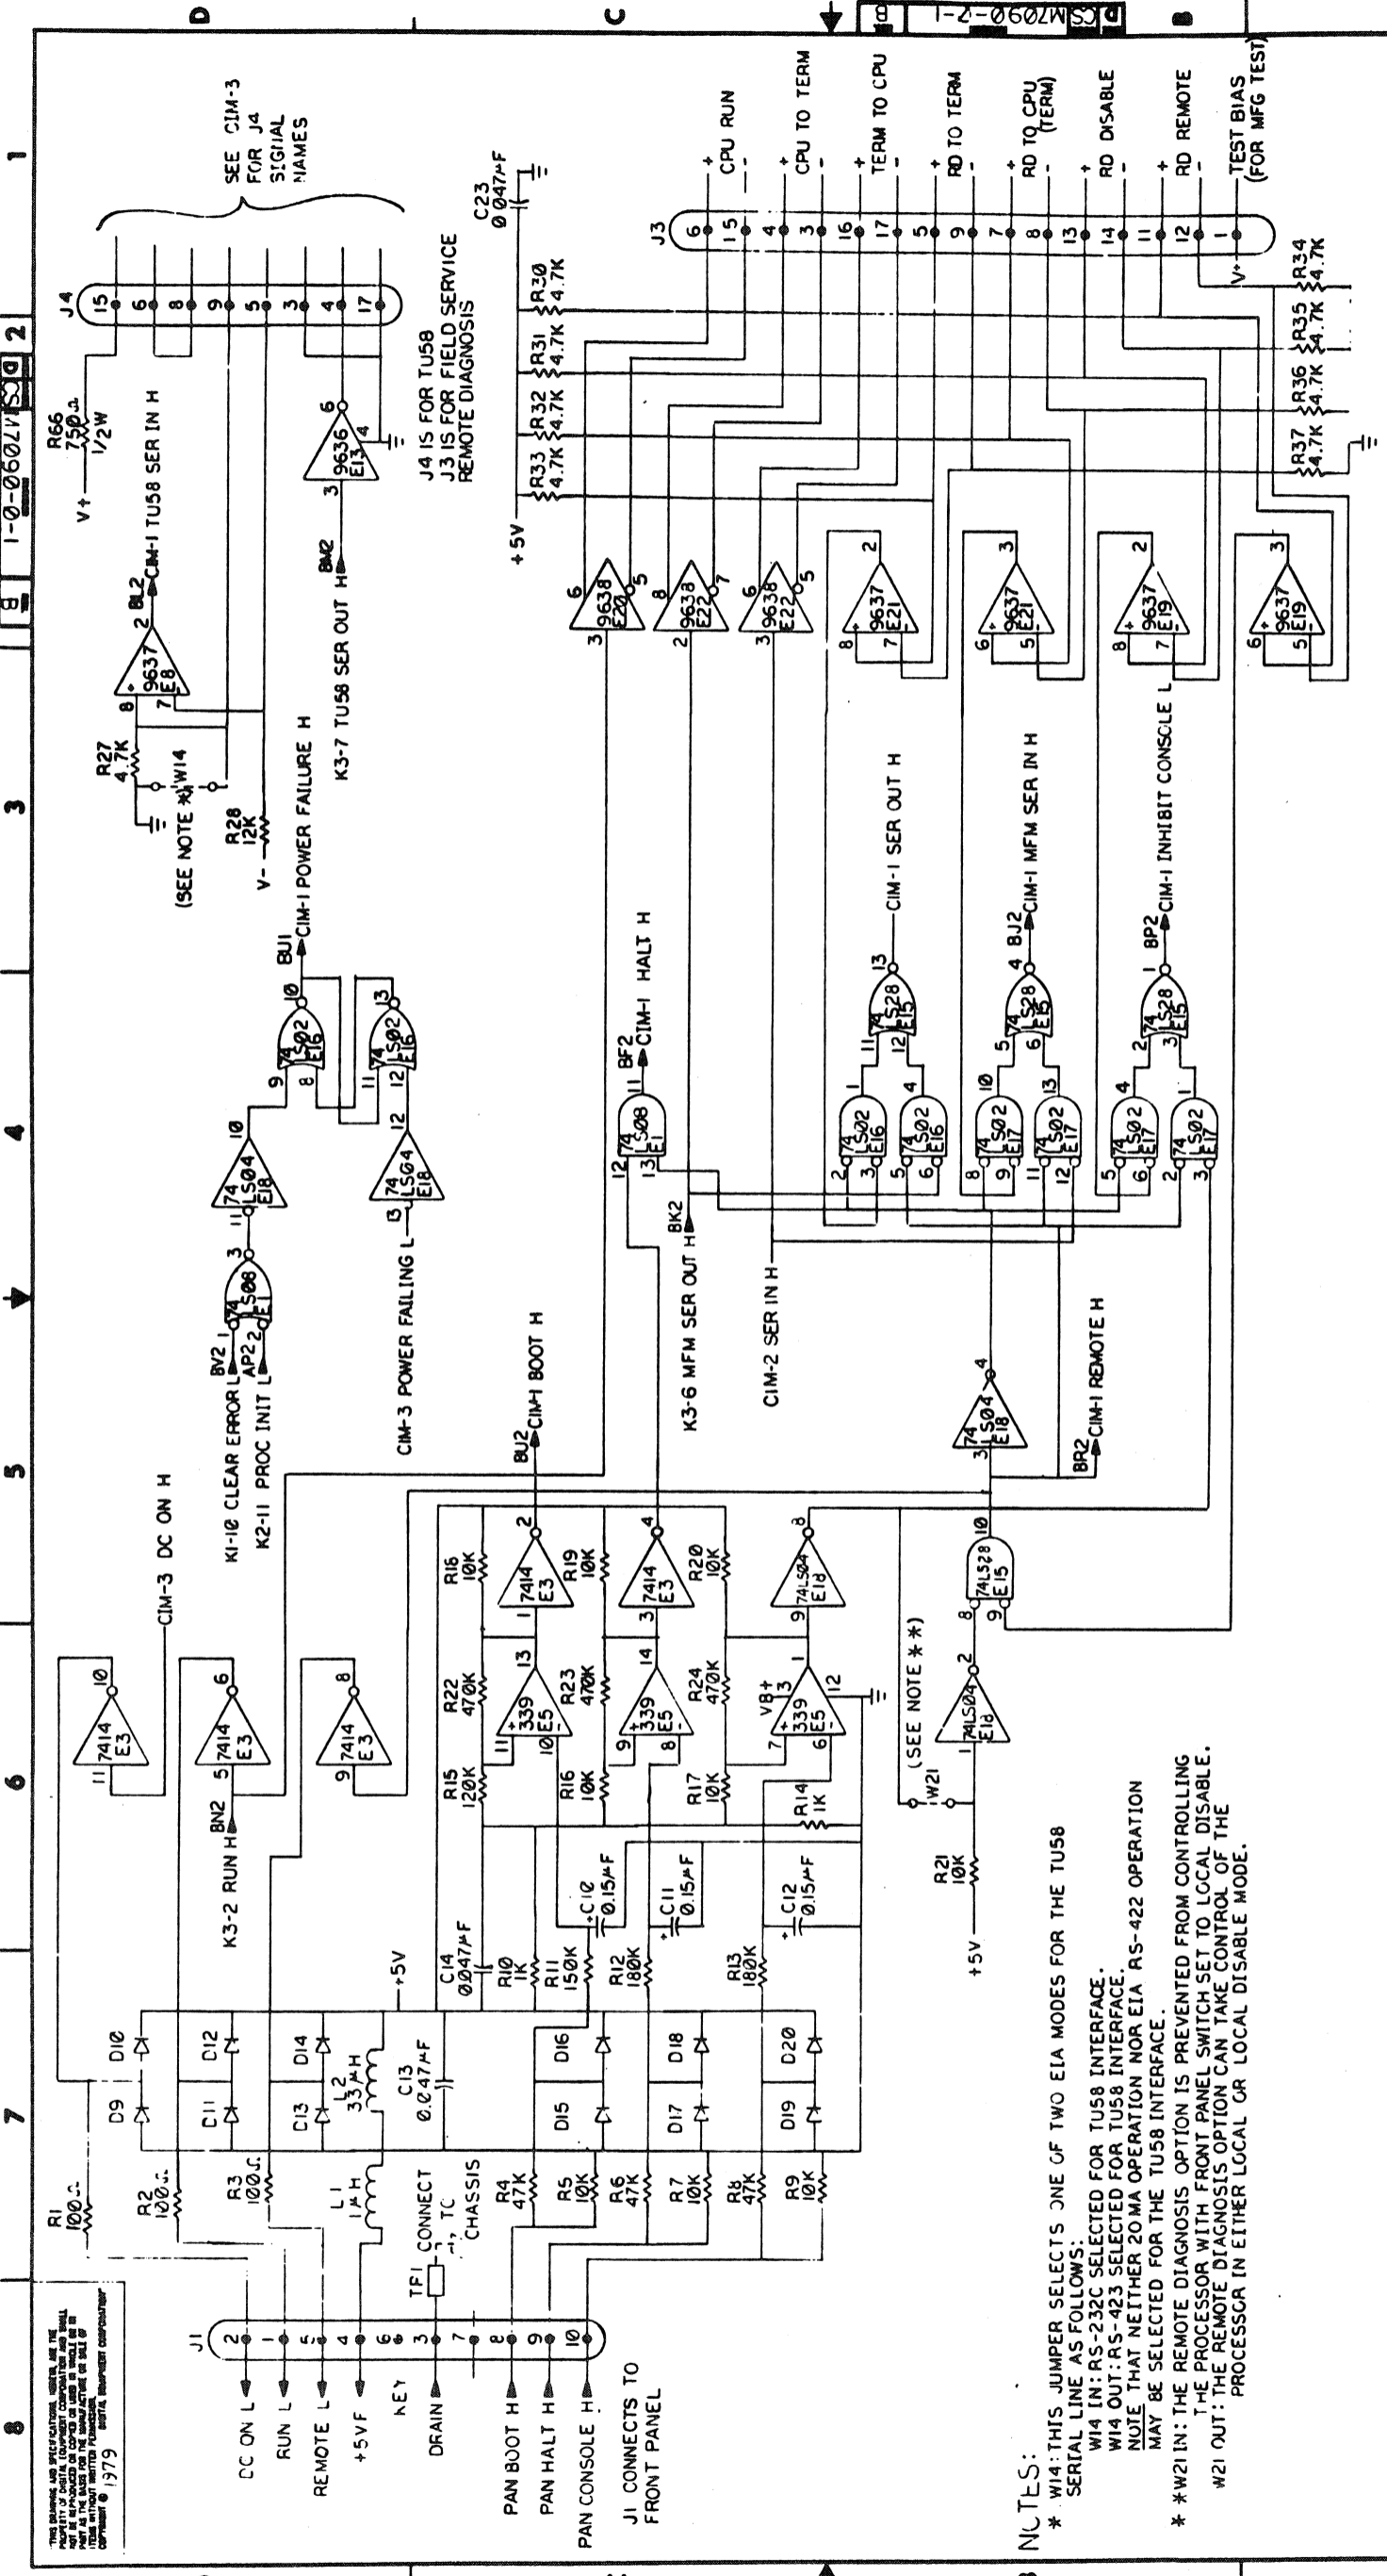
D C B
CS M7090-0-1 B
1 2 3 4 5 6 7 8

SEE CIM-3 FOR J4 SIGNAL NAMES
J4
15 6 8 9 5 2 3 4 17
R66 750Ω 1/2W
V+
CIM-1 TU58 SER IN H
BL2
9637 E8
R27 4.7K
W14
(SEE NOTE *)
R28 12K
V-
9636 E13
BK2
K3-7 TU58 SER OUT H
J4 IS FOR TU58
J3 IS FOR FIELD SERVICE REMOTE DIAGNOSIS
CIM-1 POWER FAILURE H
BU1
74LS02 E16
74LS04 E18
74LS08 E1
BV2 K1-10 CLEAR ERROR L
AP2 K2-11 PROC INIT L
CIM-3 POWER FAILING L
CIM-3 DC ON H
7414 E3
K3-2 RUN H
BN2

C23 0.047μF
+5V
R30 4.7K
R31 4.7K
R32 4.7K
R33 4.7K
J3
6 15 4 3 16 17 5 9 7 8 13 14 11 12 1
CPU RUN
CPU TO TERM
TERM TO CPU
RD TO TERM
RD TO CPU (TERM)
RD DISABLE
RD REMOTE
TEST BIAS (FOR MFG TEST)
V+
R34 4.7K
R35 4.7K
R36 4.7K
R37 4.7K
9638 E20
9638 E22
9637 E21
9637 E19
CIM-1 HALT H
BF2
74LS08 E1
BK2 K3-6 MFM SER OUT H
CIM-1 BOOT H
BU2
CIM-2 SER IN H
CIM-1 SER OUT H
CIM-1 MFM SER IN H
BJ2
CIM-1 INHIBIT CONSOLE L
BP2
74LS28 E15
74LS02 E16
74LS02 E17
74LS04 E18
CIM-1 REMOTE H
BR2
74LS28 E15
(SEE NOTE **)
W21
R21 10K
+5V
339 E5
V8+
R16 10K
R19 10K
R20 10K
R22 470K
R23 470K
R24 470K
R15 120K
R16 10K
R17 10K
R14 1K
C10 0.15μF
C11 0.15μF
C12 0.15μF
C14 0.047μF
R10 1K
R11 150K
R12 180K
R13 180K
+5V
D9 D10 D11 D12 D13 D14 D15 D16 D17 D18 D19 D20
L2 33μH
C13 0.047μF
L1 1μH
R1 100Ω
R2 100Ω
R3 100Ω
R4 47K
R5 10K
R6 47K
R7 10K
R8 47K
R9 10K
TP1
CONNECT TO CHASSIS
J1
2 1 5 4 6 3 7 8 9 10
DC ON L
RUN L
REMOTE L
+5VF
KEY
DRAIN
PAN BOOT H
PAN HALT H
PAN CONSOLE H
J1 CONNECTS TO FRONT PANEL
THIS DRAWING AND SPECIFICATIONS, HEREIN, ARE THE PROPERTY OF DIGITAL EQUIPMENT CORPORATION AND SHALL NOT BE REPRODUCED OR COPIED OR USED IN WHOLE OR IN PART AS THE BASIS FOR THE MANUFACTURE OR SALE OF ITEMS WITHOUT WRITTEN PERMISSION. COPYRIGHT © 1979 DIGITAL EQUIPMENT CORPORATION

NOTES:
* W14: THIS JUMPER SELECTS ONE OF TWO EIA MODES FOR THE TU58 SERIAL LINE AS FOLLOWS:
W14 IN: RS-232C SELECTED FOR TU58 INTERFACE.
W14 OUT: RS-423 SELECTED FOR TU58 INTERFACE.
NOTE THAT NEITHER 20 MA OPERATION NOR EIA RS-422 OPERATION MAY BE SELECTED FOR THE TU58 INTERFACE.
** W21 IN: THE REMOTE DIAGNOSIS OPTION IS PREVENTED FROM CONTROLLING THE PROCESSOR WITH FRONT PANEL SWITCH SET TO LOCAL DISABLE.
W21 OUT: THE REMOTE DIAGNOSIS OPTION CAN TAKE CONTROL OF THE PROCESSOR IN EITHER LOCAL OR LOCAL DISABLE MODE.